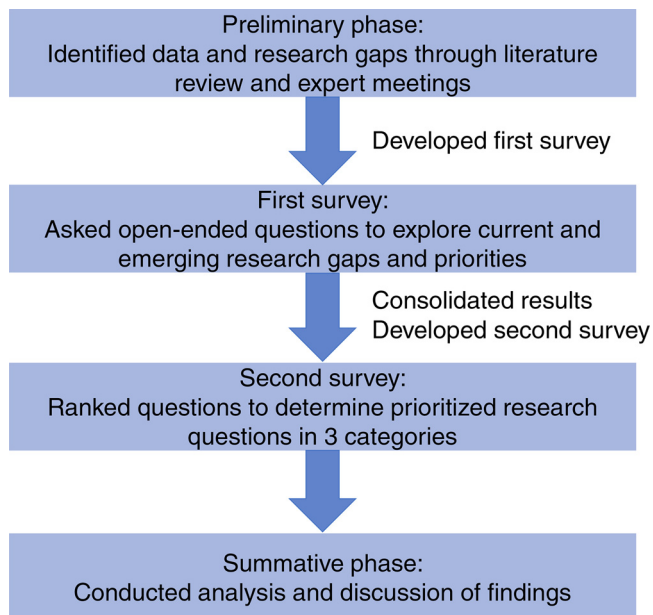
Preliminary phase:
Identified data and research gaps through literature review and expert meetings

Developed first survey

First survey:
Asked open-ended questions to explore current and emerging research gaps and priorities

Consolidated results
Developed second survey

Second survey:
Ranked questions to determine prioritized research questions in 3 categories

Summative phase:
Conducted analysis and discussion of findings